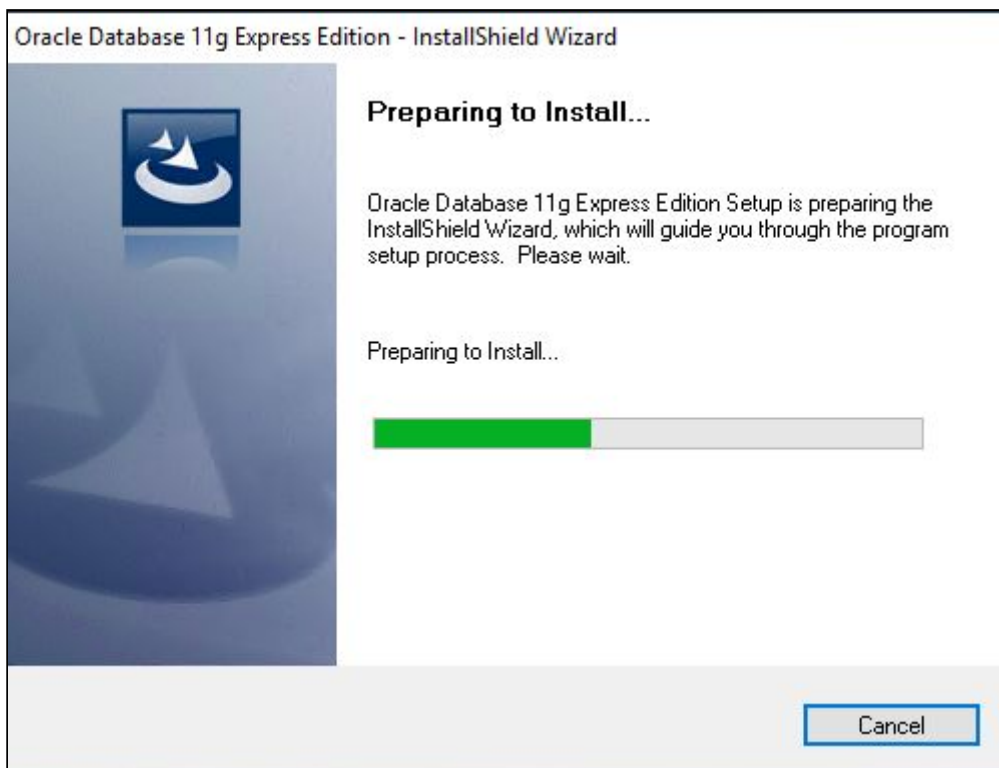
Oracle Database 11g Express Edition - InstallShield Wizard

Preparing to Install...

Oracle Database 11g Express Edition Setup is preparing the InstallShield Wizard, which will guide you through the program setup process. Please wait.

Preparing to Install...

Cancel